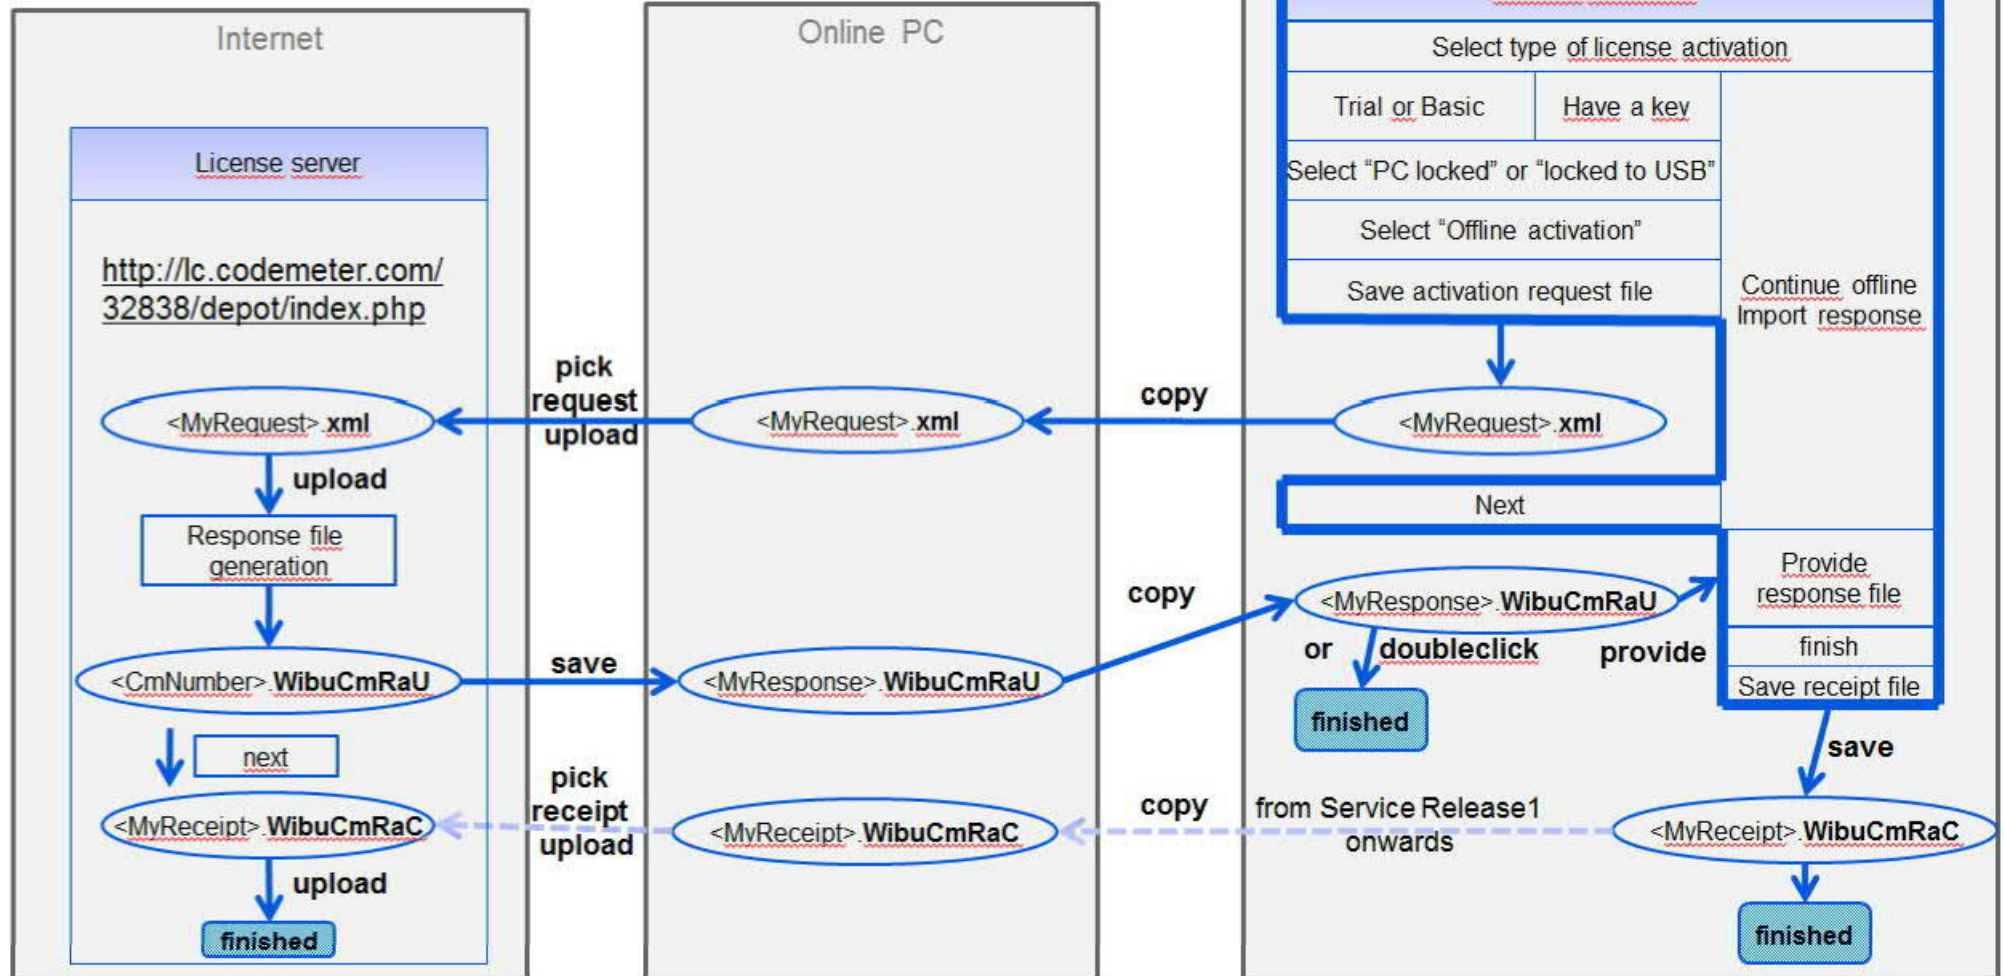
Internet

License server

http://lc.codemeter.com/32838/depot/index.php

<MyRequest>.xml

upload

Response file generation

<CmNumber>.WibuCmRaU

next

<MyReceipt>.WibuCmRaC

upload

finished

pick request upload

save

pick receipt upload

Online PC

<MyRequest>.xml

<MyResponse>.WibuCmRaU

<MyReceipt>.WibuCmRaC

copy

copy

copy

from Service Release1 onwards

Select type of license activation

Trial or Basic

Have a key

Select "PC locked" or "locked to USB"

Select "Offline activation"

Save activation request file

Continue offline Import response

<MyRequest>.xml

Next

<MyResponse>.WibuCmRaU

or

doubleclick

provide

finished

Provide response file

finish

Save receipt file

save

<MyReceipt>.WibuCmRaC

finished